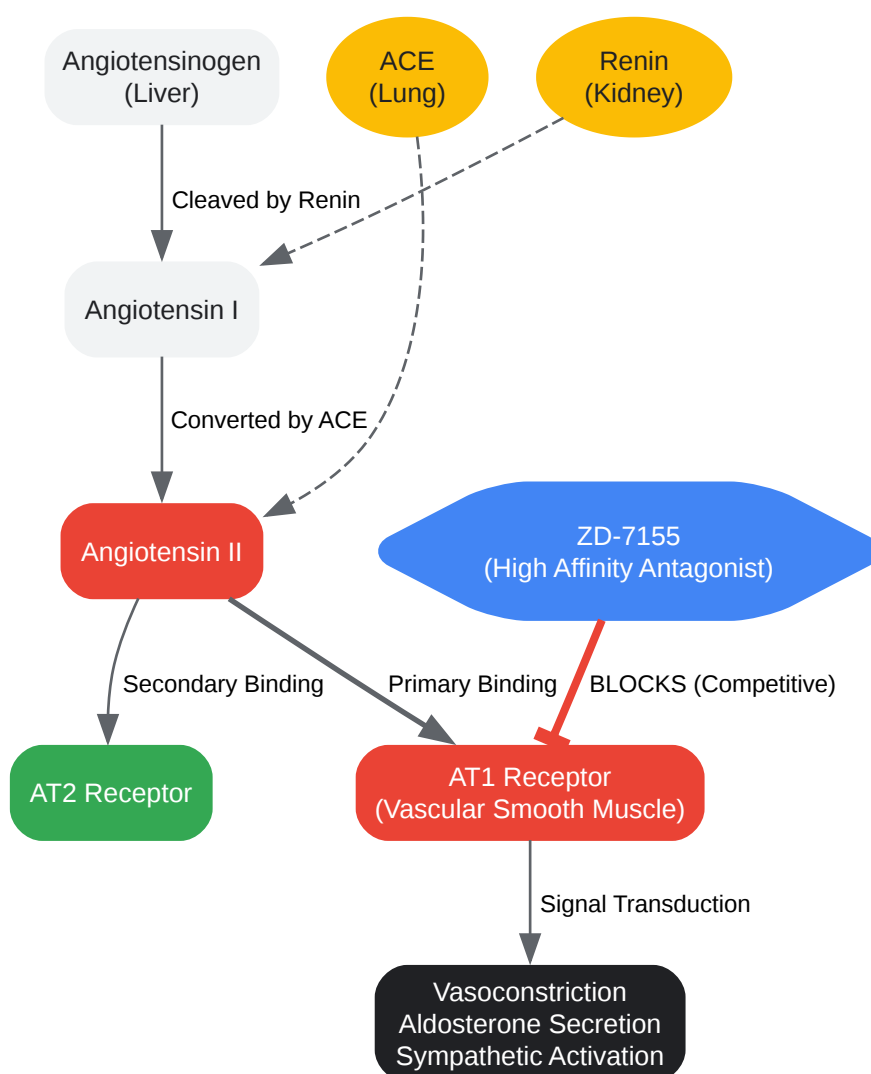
Angiotensinogen
(Liver)

ACE
(Lung)

Renin
(Kidney)

Cleaved by Renin

Angiotensin I

Converted by ACE

Angiotensin II

ZD-7155
(High Affinity Antagonist)

Secondary Binding

Primary Binding

BLOCKS (Competitive)

AT2 Receptor

AT1 Receptor
(Vascular Smooth Muscle)

Signal Transduction

Vasoconstriction
Aldosterone Secretion
Sympathetic Activation